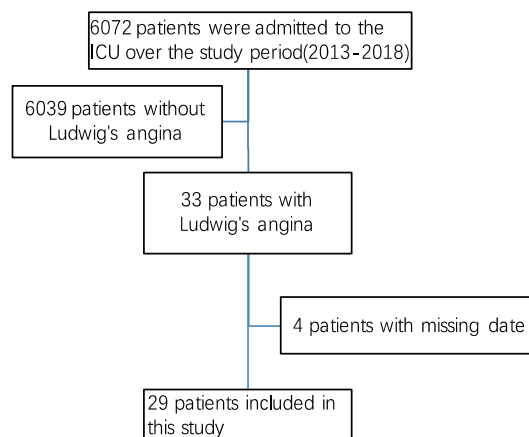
6072 patients were admitted to the ICU over the study period(2013-2018)

6039 patients without Ludwig's angina

33 patients with Ludwig's angina

4 patients with missing date

29 patients included in this study